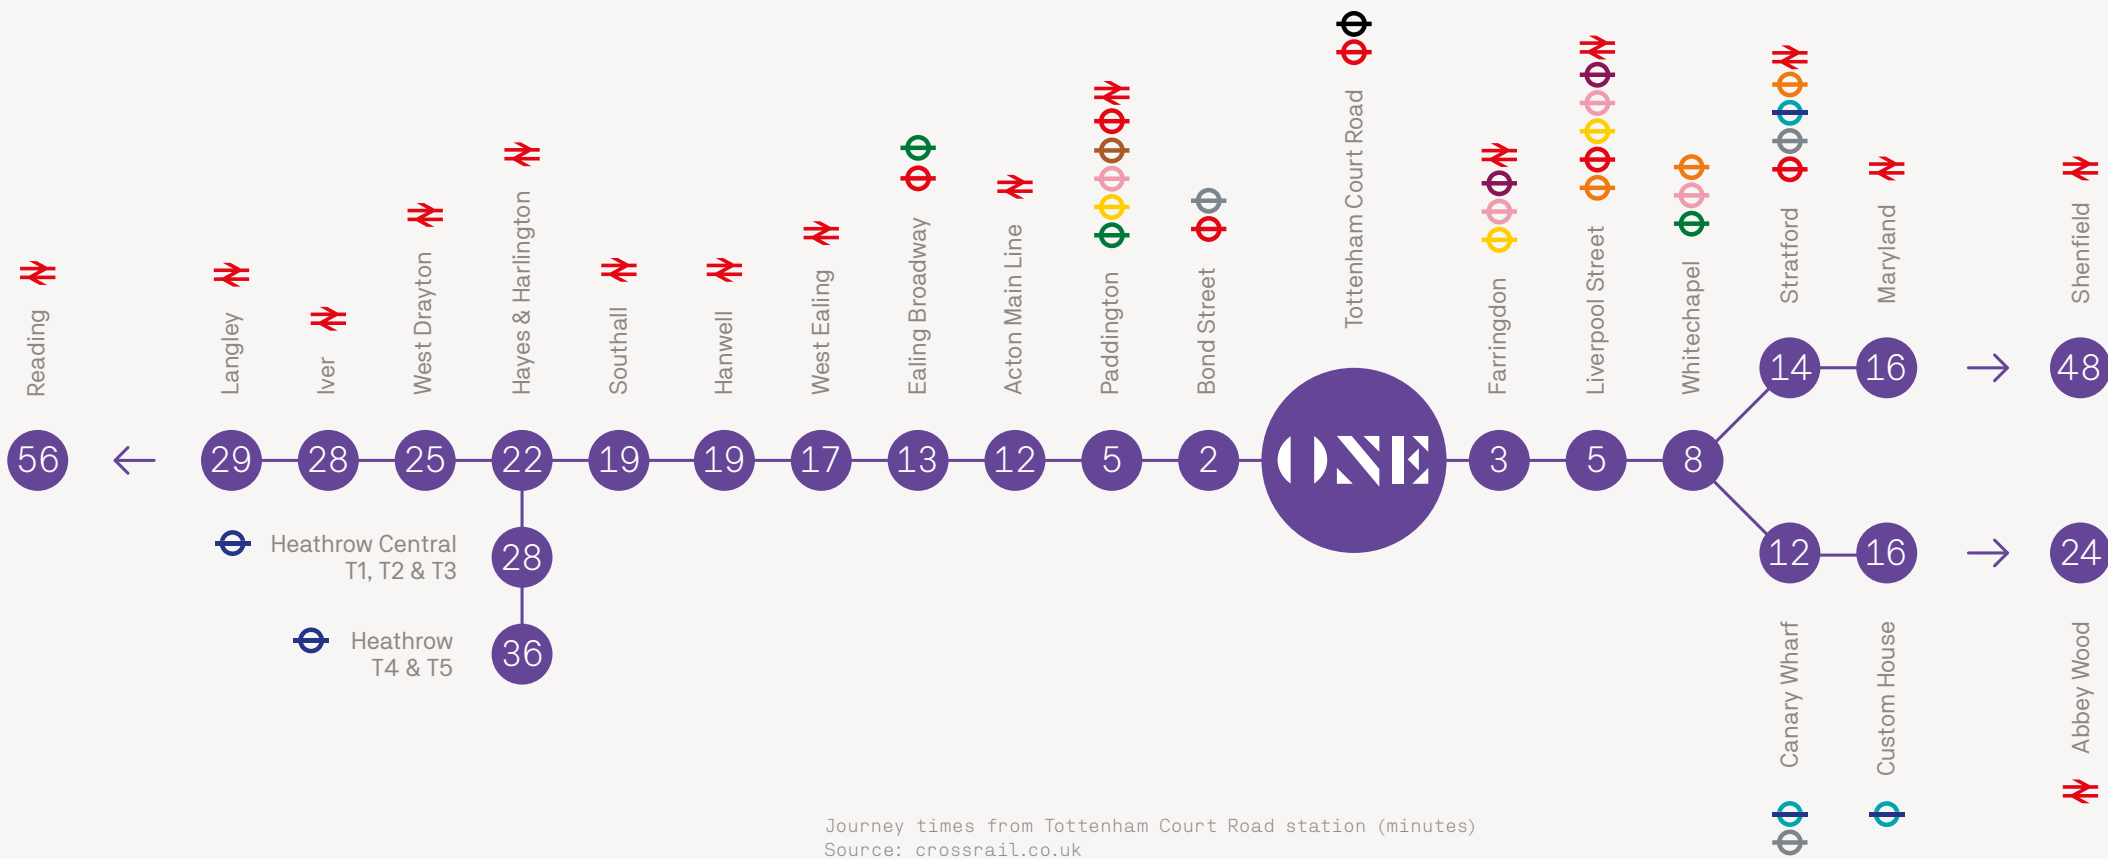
Reading
56

Langley
29

Iver
28

West Drayton
25

Hayes & Harlington
22

Southall
19

Hanwell
19

West Ealing
17

Ealing Broadway
13

Acton Main Line
12

Paddington
5

Bond Street
2

Tottenham Court Road
ONE

Farringdon
3

Liverpool Street
5

Whitechapel
8

Stratford
14

Maryland
16

Shenfield
48

Heathrow Central T1, T2 & T3
28

Heathrow T4 & T5
36

Canary Wharf
12

Custom House
16

Abbey Wood
24

Journey times from Tottenham Court Road station (minutes)
Source: crossrail.co.uk